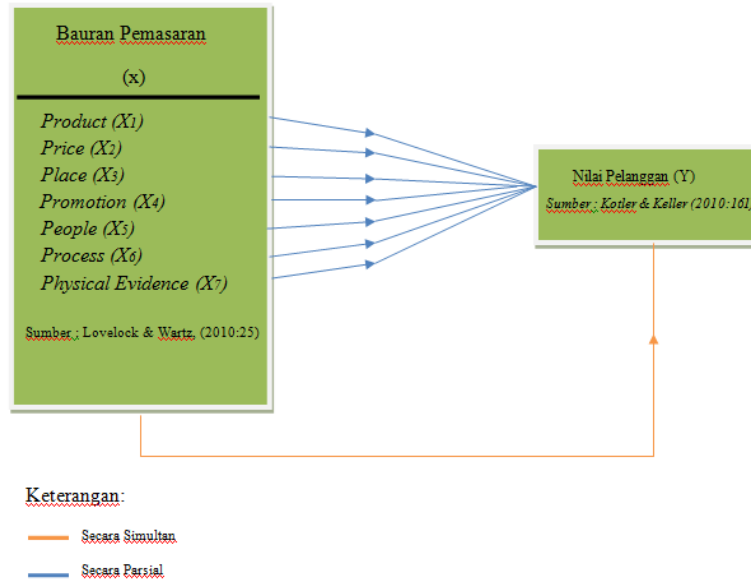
Bauran Pemasaran

(x)

Product ($X_1$)
Price ($X_2$)
Place ($X_3$)
Promotion ($X_4$)
People ($X_5$)
Process ($X_6$)
Physical Evidence ($X_7$)

Sumber : Lovelock & Wartz, (2010:25)

Nilai Pelanggan (Y)

Sumber : Kotler & Keller (2010:161)

Keterangan:

Secara Simultan

Secara Parsial